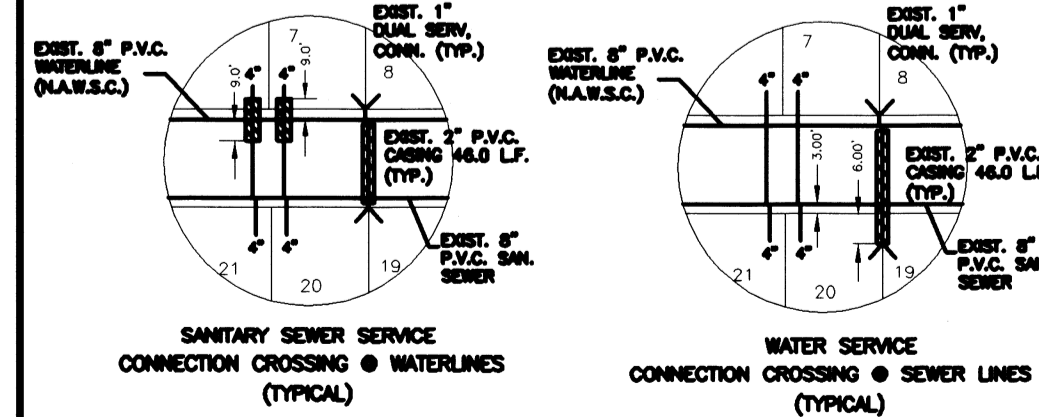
EXIST. 8" P.V.C. WATERLINE (N.A.W.S.C.)

9.0'

7

9.0'

EXIST. 1" DUAL SERV. CONN. (TYP.)

8

4" 4"

EXIST. 2" P.V.C. CASING 46.0 L.F. (TYP.)

4" 4"

EXIST. 8" P.V.C. SAN. SEWER

21 20 19

SANITARY SEWER SERVICE CONNECTION CROSSING @ WATERLINES (TYPICAL)

EXIST. 8" P.V.C. WATERLINE (N.A.W.S.C.)

7

EXIST. 1" DUAL SERV. CONN. (TYP.)

8

4" 4"

3.00'

6.00'

EXIST. 2" P.V.C. CASING 46.0 L.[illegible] (TYP.)

4" 4"

EXIST. 8" P.V.C. SA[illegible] SEWER

21 20 19

WATER SERVICE CONNECTION CROSSING @ SEWER LINES (TYPICAL)